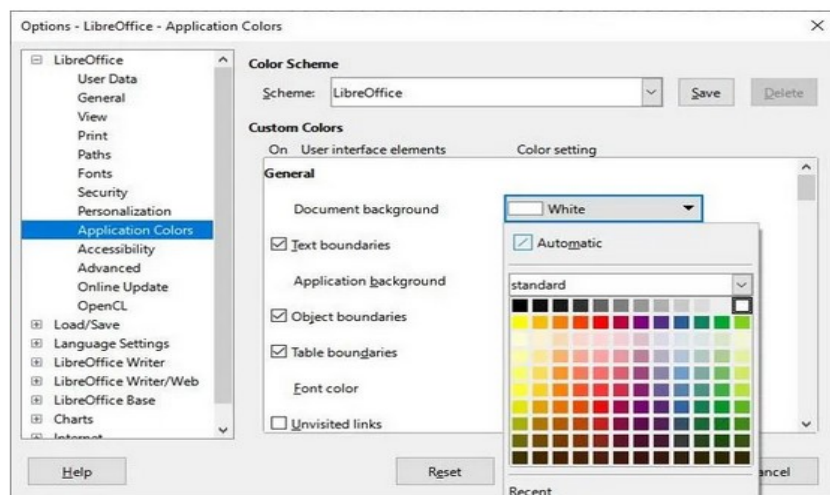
Options - LibreOffice - Application Colors

LibreOffice
User Data
General
View
Print
Paths
Fonts
Security
Personalization
Application Colors
Accessibility
Advanced
Online Update
OpenCL
Load/Save
Language Settings
LibreOffice Writer
LibreOffice Writer/Web
LibreOffice Base
Charts
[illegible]

Color Scheme
Scheme: LibreOffice
Save
Delete

Custom Colors
On User interface elements
Color setting

General
Document background
White
Text boundaries
Application background
Object boundaries
Table boundaries
Font color
Unvisited links

Automatic
standard
Recent

Help
Reset
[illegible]ancel